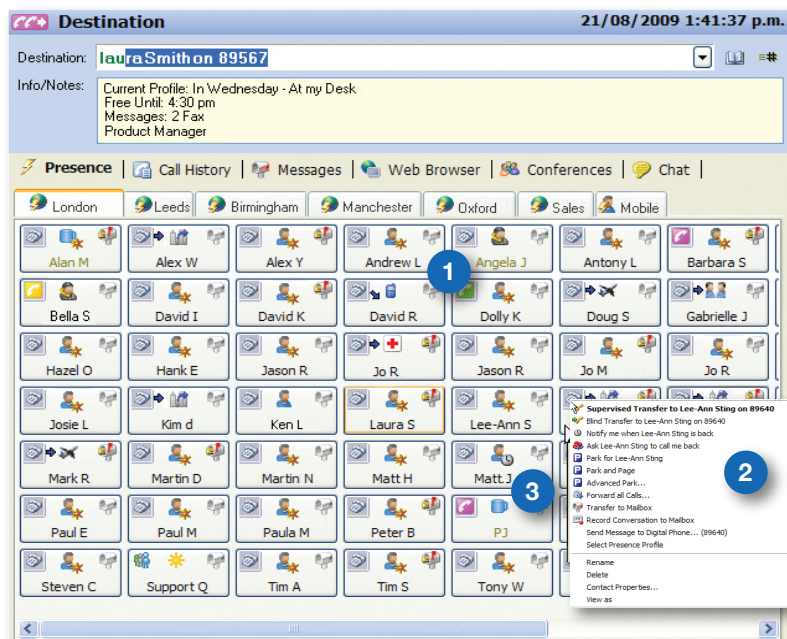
Destination

21/08/2009 1:41:37 p.m.

Destination: lauraSmithon 89567

Info/Notes: Current Profile: In Wednesday - At my Desk
Free Until: 4:30 pm
Messages: 2 Fax
Product Manager

Presence | Call History | Messages | Web Browser | Conferences | Chat |

London | Leeds | Birmingham | Manchester | Oxford | Sales | Mobile

| | | | | | | |
|---|---|---|---|---|---|---|
| Alan M | Alex W | Alex Y | Andrew L | Angela J | Antony L | Barbara S |
| Bella S | David I | David K | David R | Dolly K | Doug S | Gabrielle J |
| Hazel O | Hank E | Jason R | Jo R | Jason R | Jo M | Jo R |
| Josie L | Kim d | Ken L | Laura S | Lee-Ann S | | |
| Mark R | Martin D | Martin N | Matt H | Matt J | | |
| Paul E | Paul M | Paula M | Peter B | PJ | | |
| Steven C | Support Q | Tim A | Tim S | Tony W | | |

1

2

3

Supervised Transfer to Lee-Ann Sting on 89640
Blind Transfer to Lee-Ann Sting on 89640
Notify me when Lee-Ann Sting is back
Ask Lee-Ann Sting to call me back
Park for Lee-Ann Sting
Park and Page
Advanced Park...
Forward all Calls...
Transfer to Mailbox
Record Conversation to Mailbox
Send Message to Digital Phone... (89640)
Select Presence Profile
Rename
Delete
Contact Properties...
View as